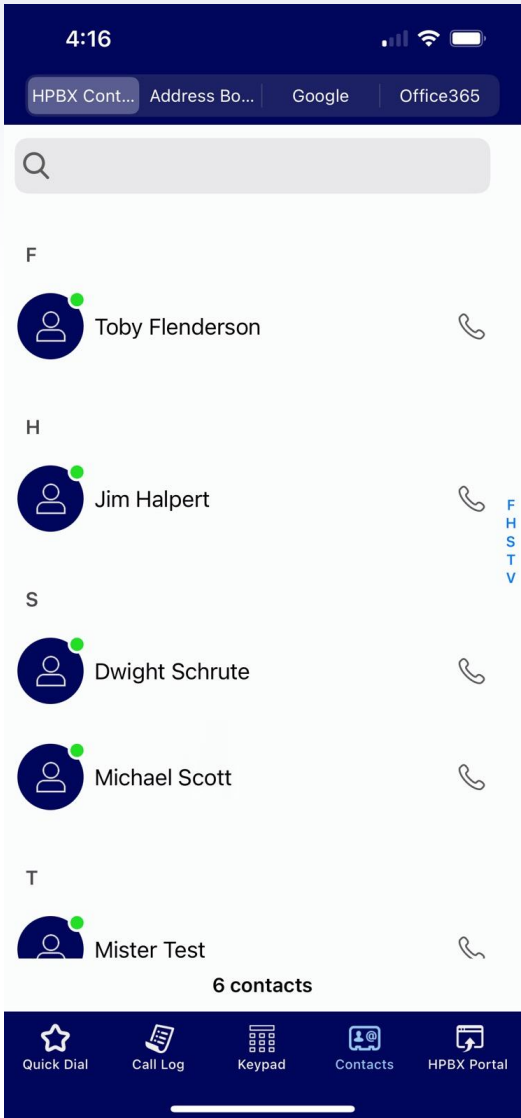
4:16

HPBX Cont... Address Bo... Google Office365

F

Toby Flenderson

H

Jim Halpert

F
H
S
T
V

S

Dwight Schrute

Michael Scott

T

Mister Test

6 contacts

Quick Dial Call Log Keypad Contacts HPBX Portal